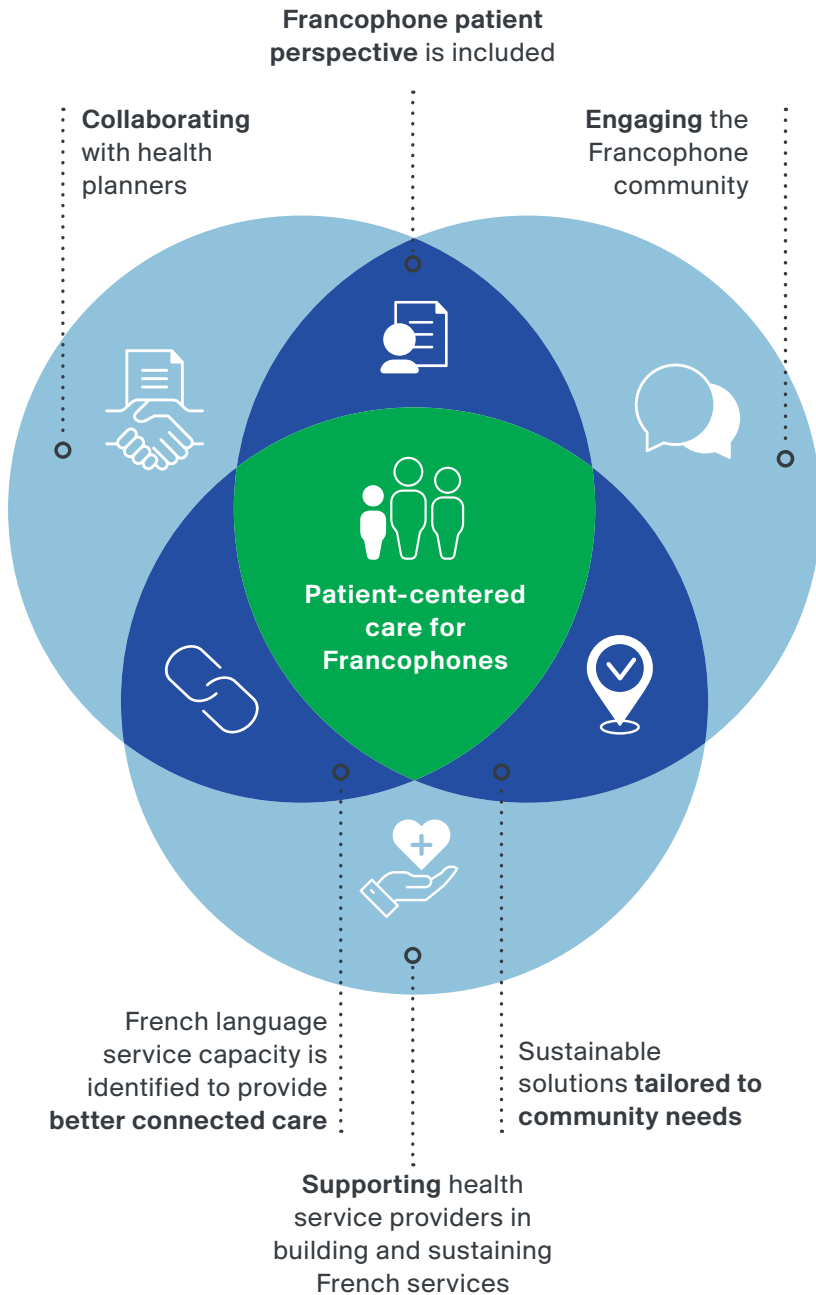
**Francophone patient perspective** is included

**Collaborating** with health planners

**Engaging** the Francophone community

**Patient-centered care for Francophones**

French language service capacity is identified to provide **better connected care**

Sustainable solutions **tailored to community needs**

**Supporting** health service providers in building and sustaining French services